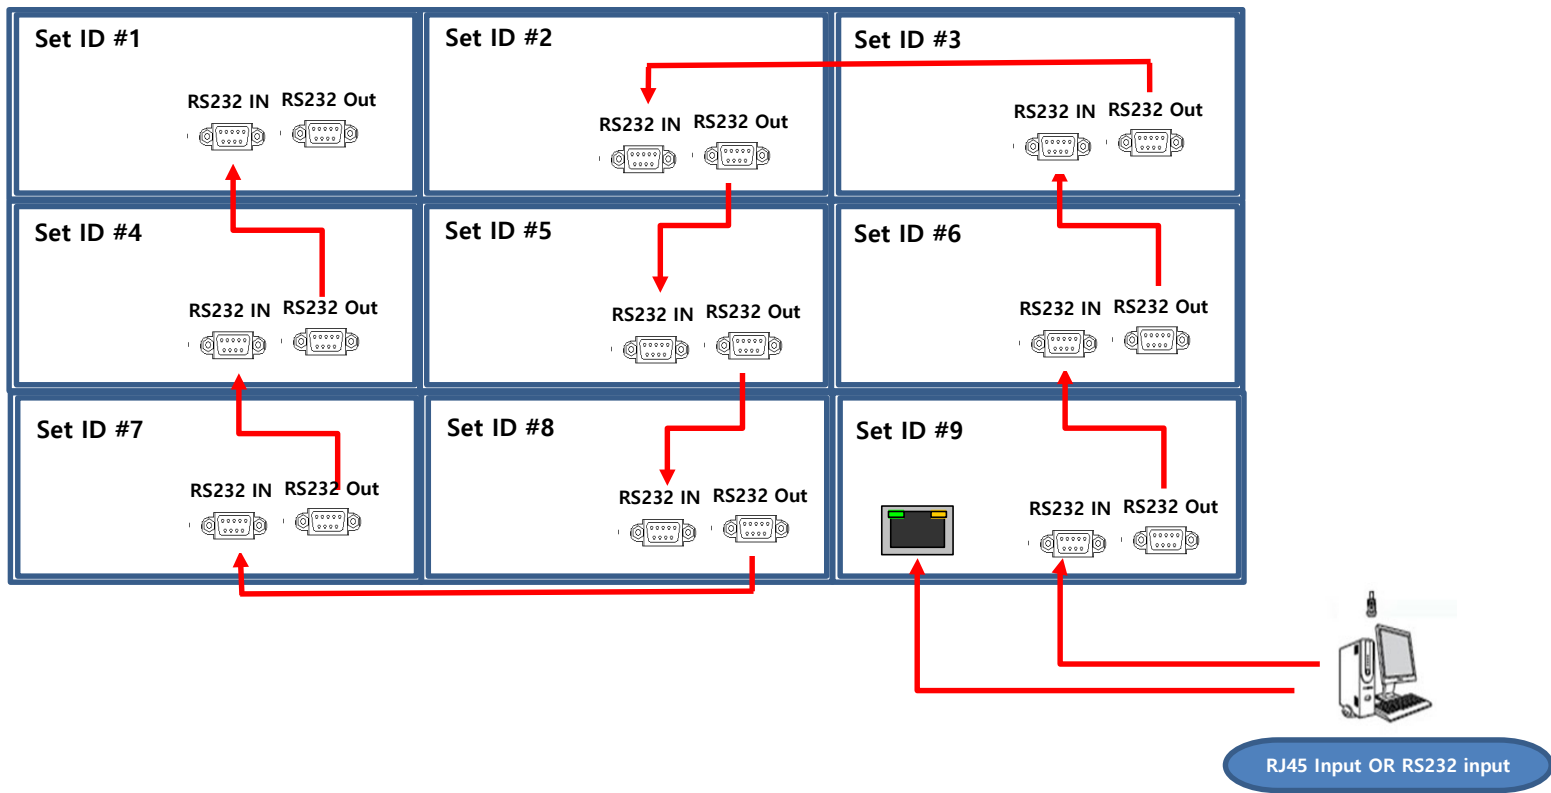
Set ID #1
RS232 IN RS232 Out

Set ID #2
RS232 IN RS232 Out

Set ID #3
RS232 IN RS232 Out

Set ID #4
RS232 IN RS232 Out

Set ID #5
RS232 IN RS232 Out

Set ID #6
RS232 IN RS232 Out

Set ID #7
RS232 IN RS232 Out

Set ID #8
RS232 IN RS232 Out

Set ID #9
RS232 IN RS232 Out

RJ45 Input OR RS232 input